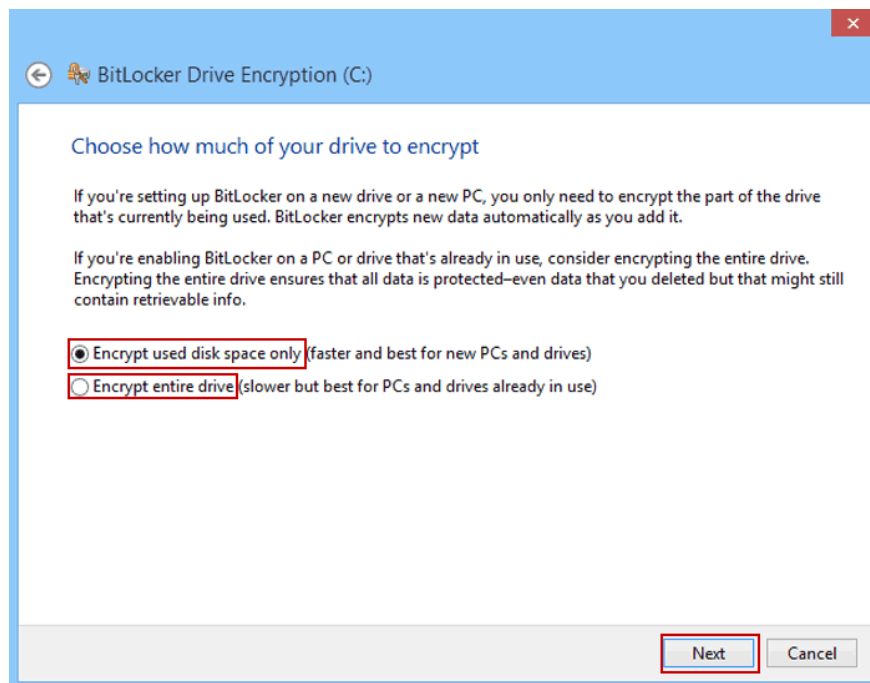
BitLocker Drive Encryption (C:)

Choose how much of your drive to encrypt

If you're setting up BitLocker on a new drive or a new PC, you only need to encrypt the part of the drive that's currently being used. BitLocker encrypts new data automatically as you add it.

If you're enabling BitLocker on a PC or drive that's already in use, consider encrypting the entire drive. Encrypting the entire drive ensures that all data is protected–even data that you deleted but that might still contain retrievable info.

Encrypt used disk space only (faster and best for new PCs and drives)

Encrypt entire drive (slower but best for PCs and drives already in use)

Next

Cancel